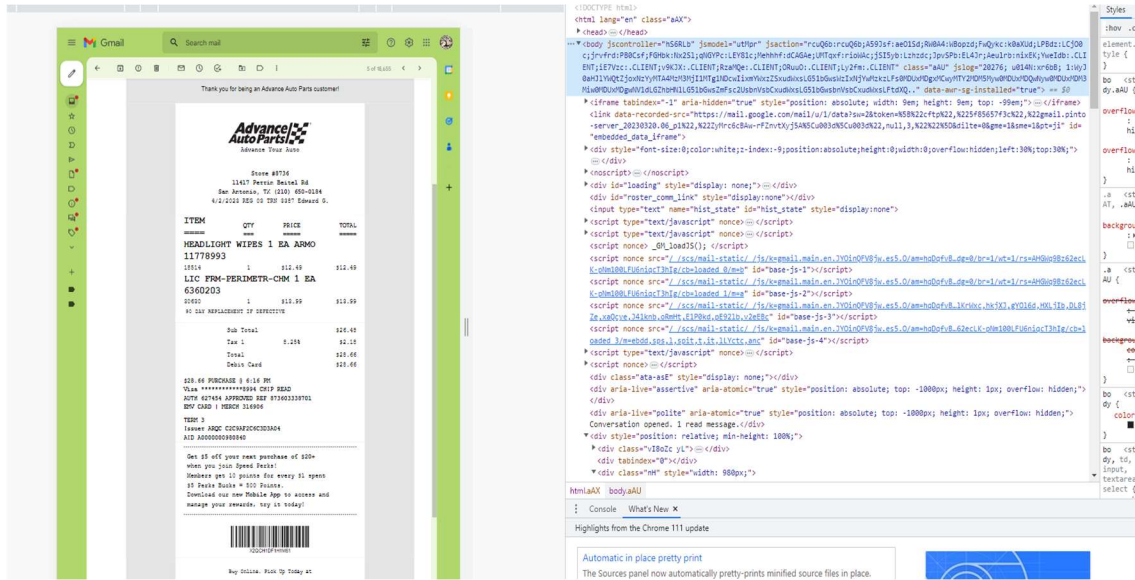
Gmail
Search mail

5 of 15,655

Thank you for being an Advance Auto Parts customer!

Advance Auto Parts
Advance Your Auto

Store #8736
11417 Perrin Beitel Rd
San Antonio, TX (210) 650-0184
4/1/2023 REG 03 TRN 8357 Edward G.

| ITEM | QTY | PRICE | TOTAL |
|---|---|---|---|
| HEADLIGHT WIPES 1 EA ARMO | | | |
| 11778993 | | | |
| 18514 | 1 | \$12.49 | \$12.49 |
| LIC FRM-PERIMETR-CHM 1 EA | | | |
| 6360203 | | | |
| 20620 | 1 | \$13.99 | \$13.99 |
| 90 DAY REPLACEMENT IF DEFECTIVE | | | |

| | | |
|---|---|---|
| Sub Total | | \$26.48 |
| Tax 1 | 8.25% | \$2.18 |
| Total | | \$28.66 |
| Debit Card | | \$28.66 |

\$28.66 PURCHASE @ 6:16 PM
Visa ************8994 CHIP READ
AUTH 627454 APPROVED REF 873603339701
EMV CARD | MERCH 316906

TERM 3
Issuer ABQC C2C9AF2C6C3D3A04
AID A0000000980840

Get \$5 off your next purchase of \$20+ when you join Speed Perks! Members get 10 points for every \$1 spent \$5 Perks Bucks = 500 Points. Download our new Mobile App to access and manage your rewards, try it today!

Buy Online, Pick Up Today at

<!DOCTYPE html>
<html lang="en" class="aAX">
<head> ... </head>
<body jscontroller="h5ERLb" jsmodel="uTMpr" ... class="aAU" jslog="20276; u014N:xr6bB; 1:WyJ0aHJ1YWQtZjoxNzYyMTA4MzM3MjI1MTg1NDcwIixmYWxzZSxudWxsLG51bGwsWzIxNjYwHzkzLFs0MDUxMDgxMCwyMTY2MDM5MywwMDUxMDgwNywwMDUxMDM3MiwwMDUxMDgwNV1dLGZhbHNlLG51bGwsZmFsc2UsbnVsbCxudWxsLG51bGwsbnVsbCxudWxsLFtdXQ.." data-awr-sg-installed="true"> == $0
<iframe tabindex="-1" aria-hidden="true" style="position: absolute; width: 9em; height: 9em; top: -99em;"> ... </iframe>
<link data-recorded-src="https://mail.google.com/mail/u/1/data?su=2&token=%5B%22cftp%22,%225f85657f3c%22,%22gmail.pinto-server_20230320.06_p1%22,%22yMrc6cBAw-rFZnvtXyjSA%5Cu003d%5Cu003d%22,null,3,%22%22%5D&dlite=0&gme=1&sme=1&pt=ji" id="embedded_data_iframe">
<div style="font-size:0;color:white;z-index:-9;position:absolute;height:0;width:0;overflow:hidden;left:30%;top:30%;"> ... </div>
<noscript> ... </noscript>
<div id="loading" style="display: none;"> ... </div>
<div id="roster_comm_link" style="display:none"> ... </div>
<input type="text" name="hist_state" id="hist_state" style="display:none">
<script type="text/javascript" nonce> ... </script>
<script type="text/javascript" nonce> ... </script>
<script nonce> _GM_loadJS(); </script>
<script nonce src="/_/scs/mail-static/_/js/k=gmail.main.en.JYOinOFVBjw.es5.O/am=...=loaded_0/m=b" id="base-js-1"></script>
<script nonce src="/_/scs/mail-static/_/js/k=gmail.main.en.JYOinOFVBjw.es5.O/am=...=loaded_1/m=a" id="base-js-2"></script>
<script nonce src="/_/scs/mail-static/_/js/k=gmail.main.en.JYOinOFVBjw.es5.O/am=..." id="base-js-3"></script>
<script nonce src="/_/scs/mail-static/_/js/k=gmail.main.en.JYOinOFVBjw.es5.O/am=...oaded_3/m=ebdd,sps,l,spit,t,it,lLYctc,anc" id="base-js-4"></script>
<script type="text/javascript" nonce> ... </script>
<script nonce> ... </script>
<div class="ata-asE" style="display: none;"></div>
<div aria-live="assertive" aria-atomic="true" style="position: absolute; top: -1000px; height: 1px; overflow: hidden;"></div>
<div aria-live="polite" aria-atomic="true" style="position: absolute; top: -1000px; height: 1px; overflow: hidden;">
Conversation opened. 1 read message.</div>
<div style="position: relative; min-height: 100%;">
<div class="vI8oZc yL"> ... </div>
<div tabindex="0"></div>
<div class="nH" style="width: 980px;">
html.aAX body.aAU
Console What's New ×
Highlights from the Chrome 111 update
Automatic in place pretty print
The Sources panel now automatically pretty-prints minified source files in place.
Styles
:hov .c
element.
bo dy.aAU
overflow
hi
overflow
hi
.a AT, .aAU
backgrou
.a AU
bo dy
color
bo dy, td, input, textarea select